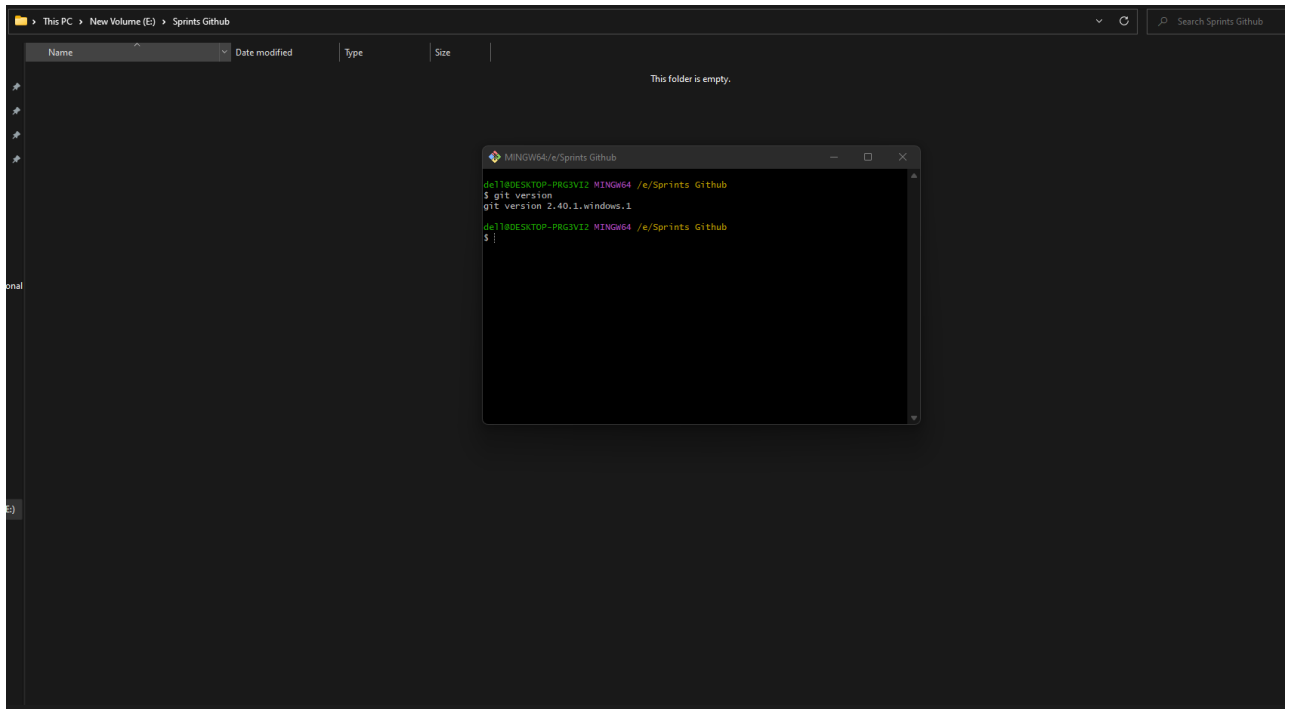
> This PC > New Volume (E:) > Sprints Github

Search Sprints Github

Name | Date modified | Type | Size

This folder is empty.

onal

E:)

MINGW64:/e/Sprints Github

dell@DESKTOP-PRG3VI2 MINGW64 /e/Sprints Github
$ git version
git version 2.40.1.windows.1

dell@DESKTOP-PRG3VI2 MINGW64 /e/Sprints Github
$